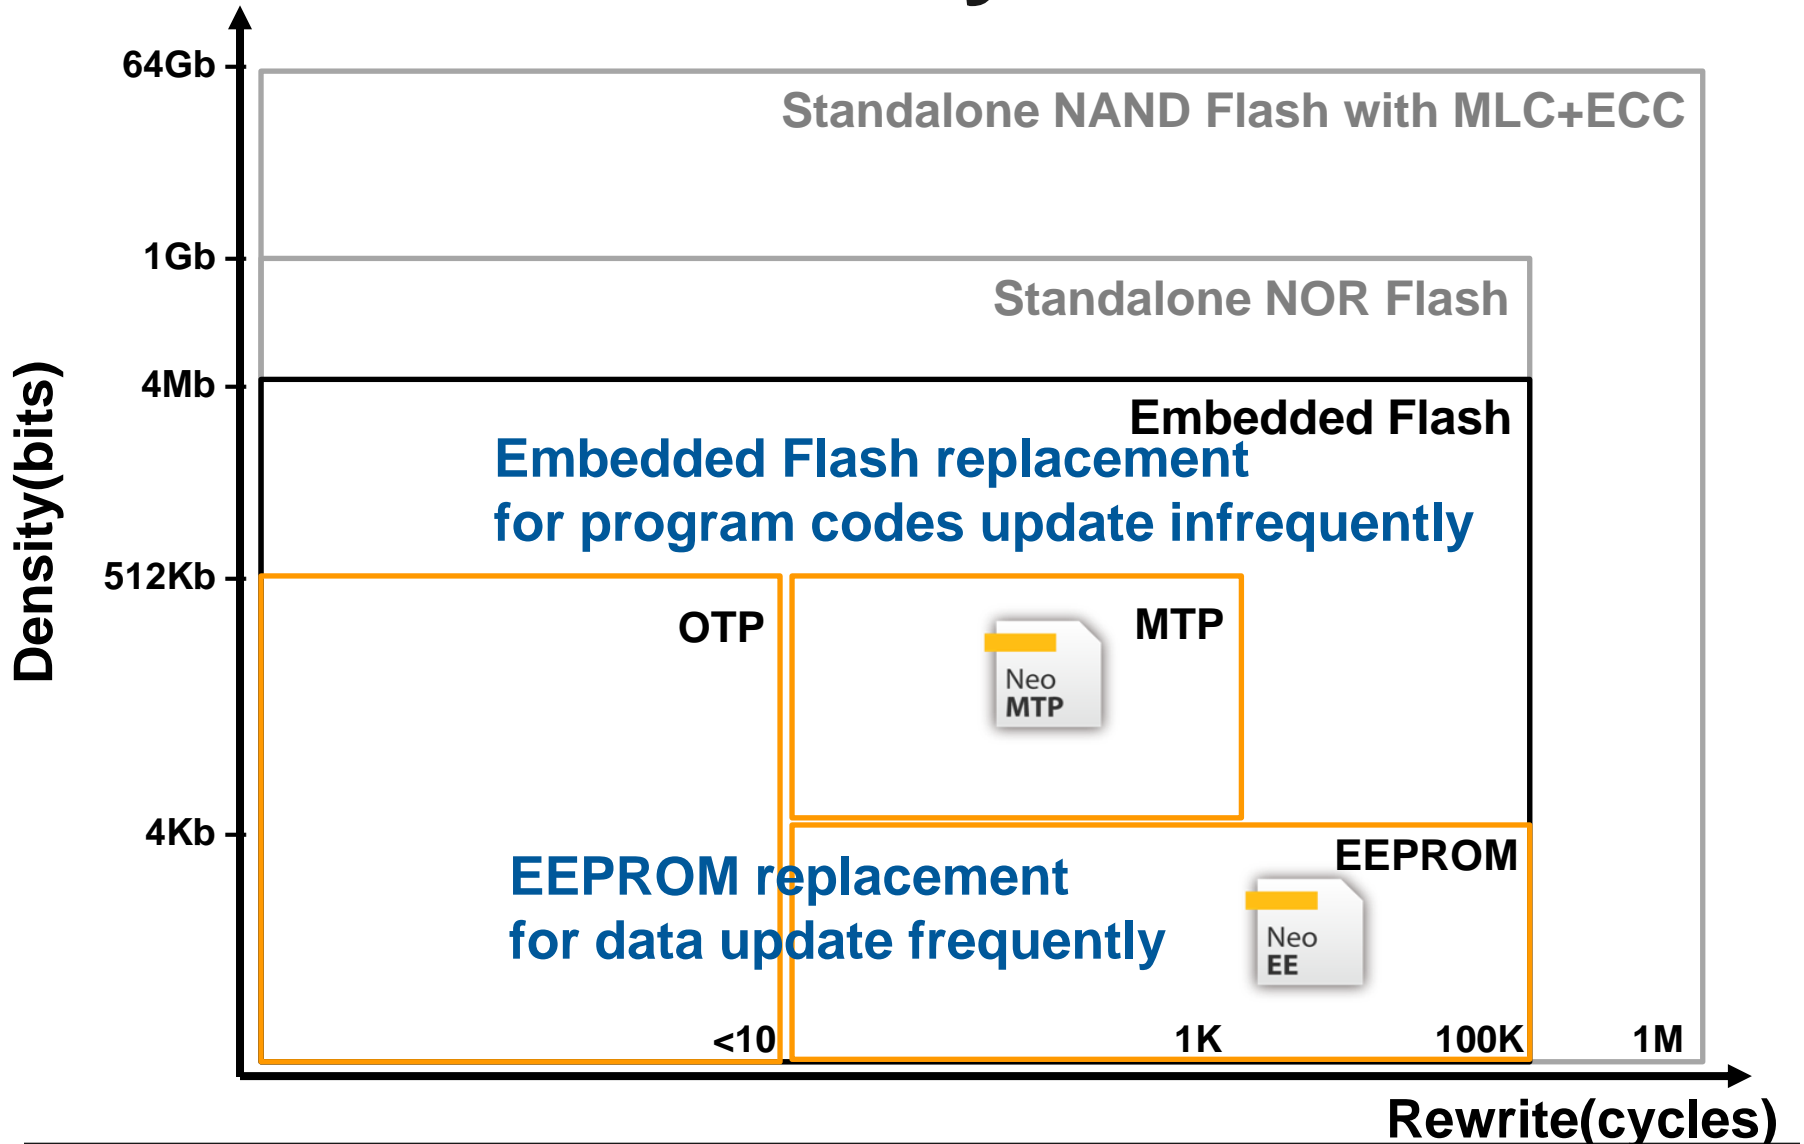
64Gb

1Gb

4Mb

512Kb

4Kb

Density(bits)

Standalone NAND Flash with MLC+ECC

Standalone NOR Flash

Embedded Flash

Embedded Flash replacement for program codes update infrequently

OTP

MTP

Neo MTP

EEPROM

EEPROM replacement for data update frequently

Neo EE

<10

1K

100K

1M

Rewrite(cycles)